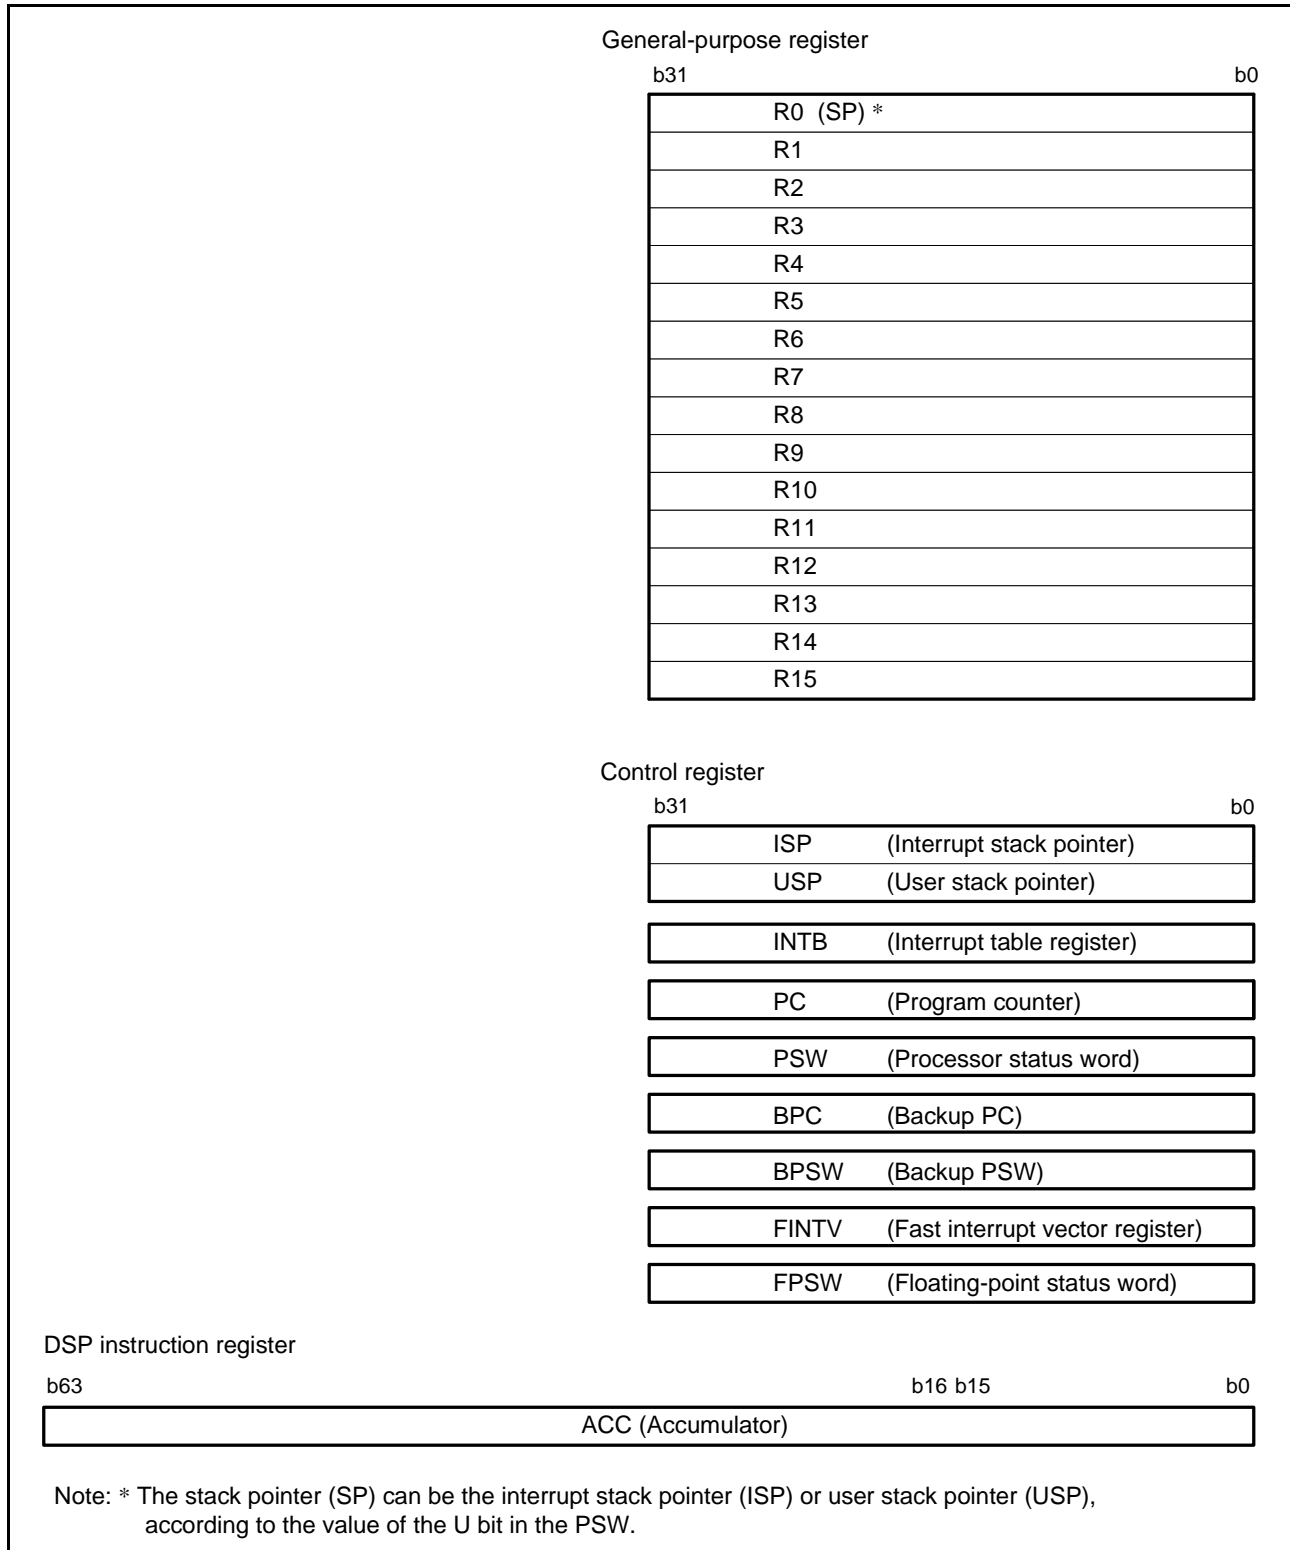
General-purpose register

b31 b0

R0 (SP) *

R1

R2

R3

R4

R5

R6

R7

R8

R9

R10

R11

R12

R13

R14

R15

Control register

b31 b0

ISP (Interrupt stack pointer)

USP (User stack pointer)

INTB (Interrupt table register)

PC (Program counter)

PSW (Processor status word)

BPC (Backup PC)

BPSW (Backup PSW)

FINTV (Fast interrupt vector register)

FPSW (Floating-point status word)

DSP instruction register

b63 b16 b15 b0

ACC (Accumulator)

Note: * The stack pointer (SP) can be the interrupt stack pointer (ISP) or user stack pointer (USP), according to the value of the U bit in the PSW.